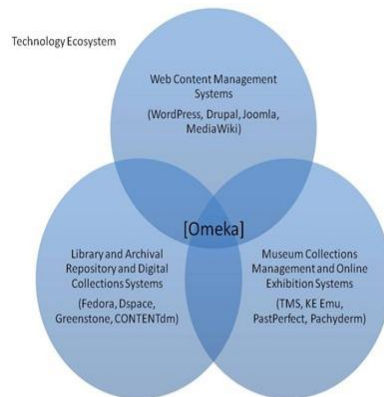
Technology Ecosystem

Web Content Management Systems

(WordPress, Drupal, Joomla, MediaWiki)

[Omeka]

Library and Archival Repository and Digital Collections Systems

(Fedora, Dspace, Greenstone, CONTENTdm)

Museum Collections Management and Online Exhibition Systems

(TMS, KE Emu, PastPerfect, Pachyderm)